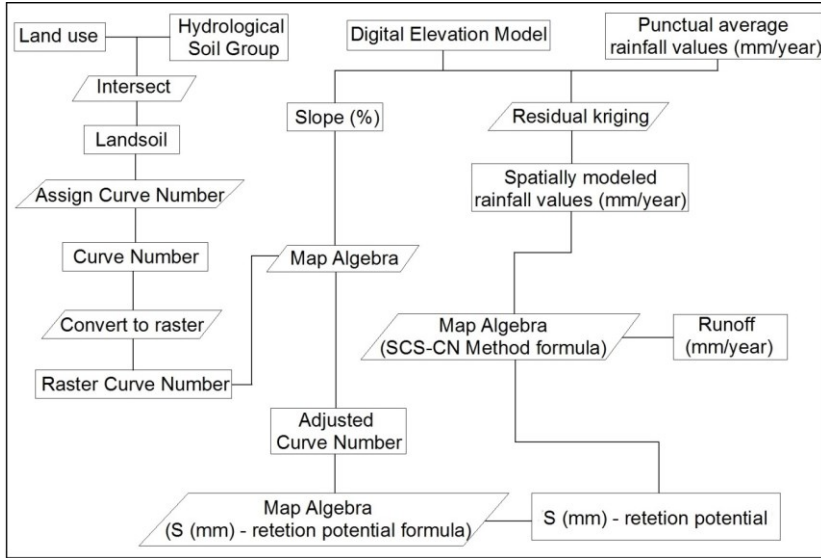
Land use

Hydrological Soil Group

Digital Elevation Model

Punctual average rainfall values (mm/year)

Intersect

Slope (%)

Residual kriging

Landsoil

Spatially modeled rainfall values (mm/year)

Assign Curve Number

Curve Number

Map Algebra

Convert to raster

Map Algebra (SCS-CN Method formula)

Runoff (mm/year)

Raster Curve Number

Adjusted Curve Number

Map Algebra (S (mm) - retetion potential formula)

S (mm) - retetion potential